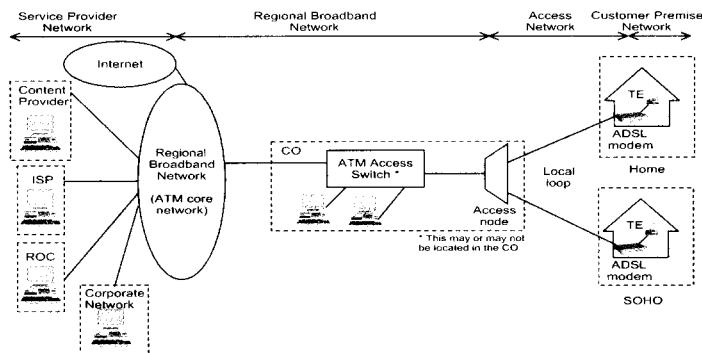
Service Provider Network

Regional Broadband Network

Access Network

Customer Premise Network

Internet

Content Provider

ISP

ROC

Corporate Network

Regional Broadband Network

(ATM core network)

CO

ATM Access Switch *

Access node

* This may or may not be located in the CO

Local loop

TE

ADSL modem

Home

TE

ADSL modem

SOHO